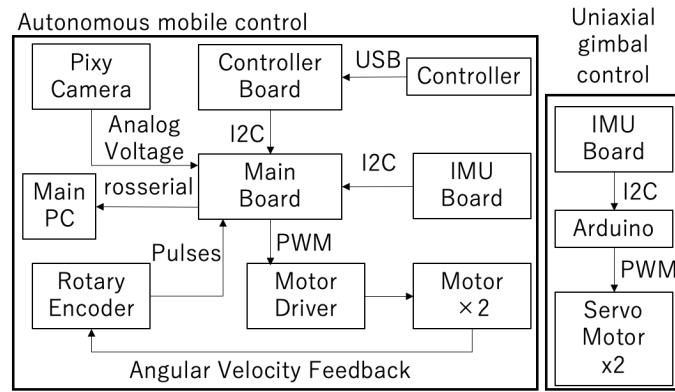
Autonomous mobile control

Pixy Camera

Controller Board

USB

Controller

Analog Voltage

I2C

Main PC

rosserial

Main Board

I2C

IMU Board

PWM

Pulses

Rotary Encoder

Motor Driver

Motor ×2

Angular Velocity Feedback

Uniaxial gimbal control

IMU Board

I2C

Arduino

PWM

Servo Motor x2